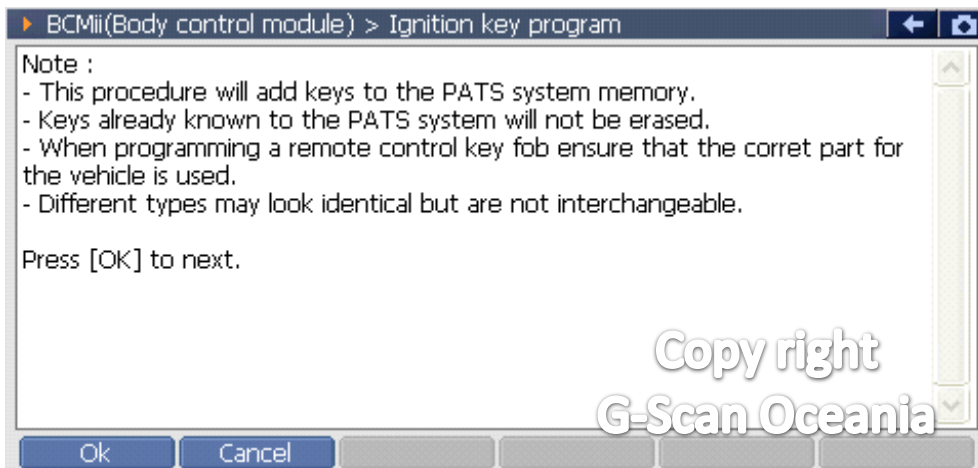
BCMii(Body control module) > Ignition key program

Note :
- This procedure will add keys to the PATS system memory.
- Keys already known to the PATS system will not be erased.
- When programming a remote control key fob ensure that the corret part for the vehicle is used.
- Different types may look identical but are not interchangeable.

Press [OK] to next.

Copy right
G-Scan Oceania

Ok
Cancel